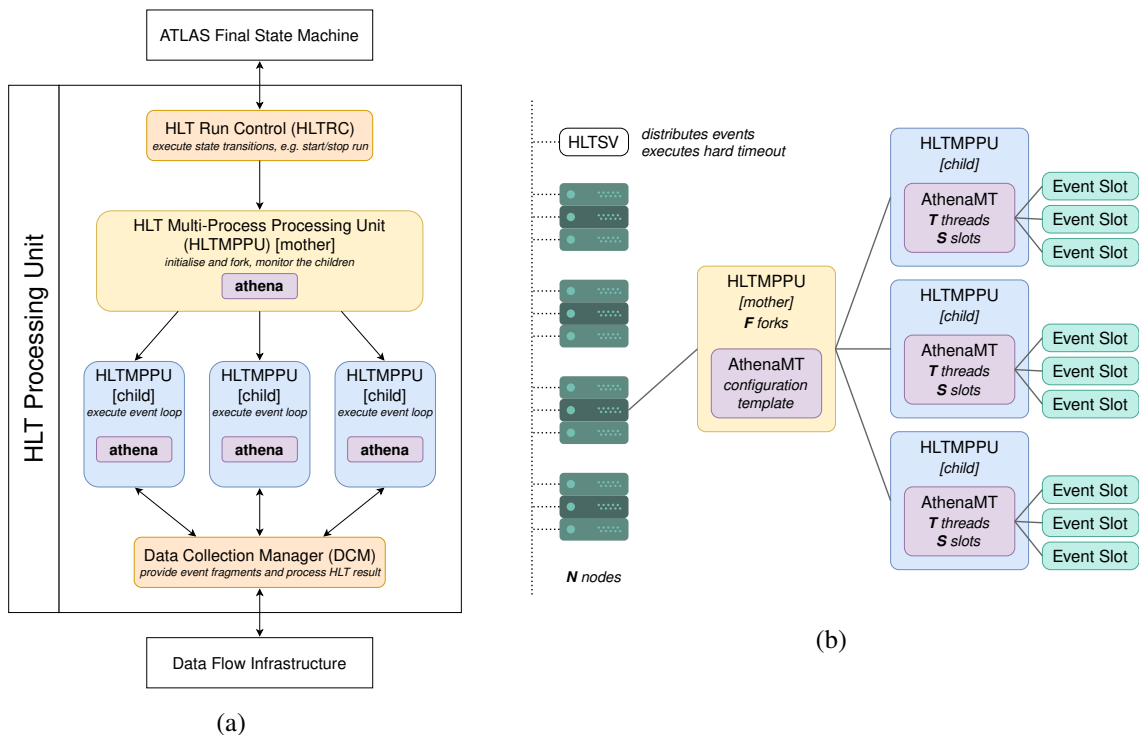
ATLAS Final State Machine

HLT Processing Unit

HLT Run Control (HLTRC)
execute state transitions, e.g. start/stop run

HLT Multi-Process Processing Unit (HLTMPPU) [mother]
initialise and fork, monitor the children

athena

HLTMPPU [child]
execute event loop
athena

HLTMPPU [child]
execute event loop
athena

HLTMPPU [child]
execute event loop
athena

Data Collection Manager (DCM)
provide event fragments and process HLT result

Data Flow Infrastructure

(a)

HLTSV
distributes events
executes hard timeout

N nodes

HLTMPPU
[mother]
F forks
AthenaMT
configuration template

HLTMPPU
[child]
AthenaMT
T threads
S slots
Event Slot
Event Slot
Event Slot

HLTMPPU
[child]
AthenaMT
T threads
S slots
Event Slot
Event Slot
Event Slot

HLTMPPU
[child]
AthenaMT
T threads
S slots
Event Slot
Event Slot
Event Slot

(b)